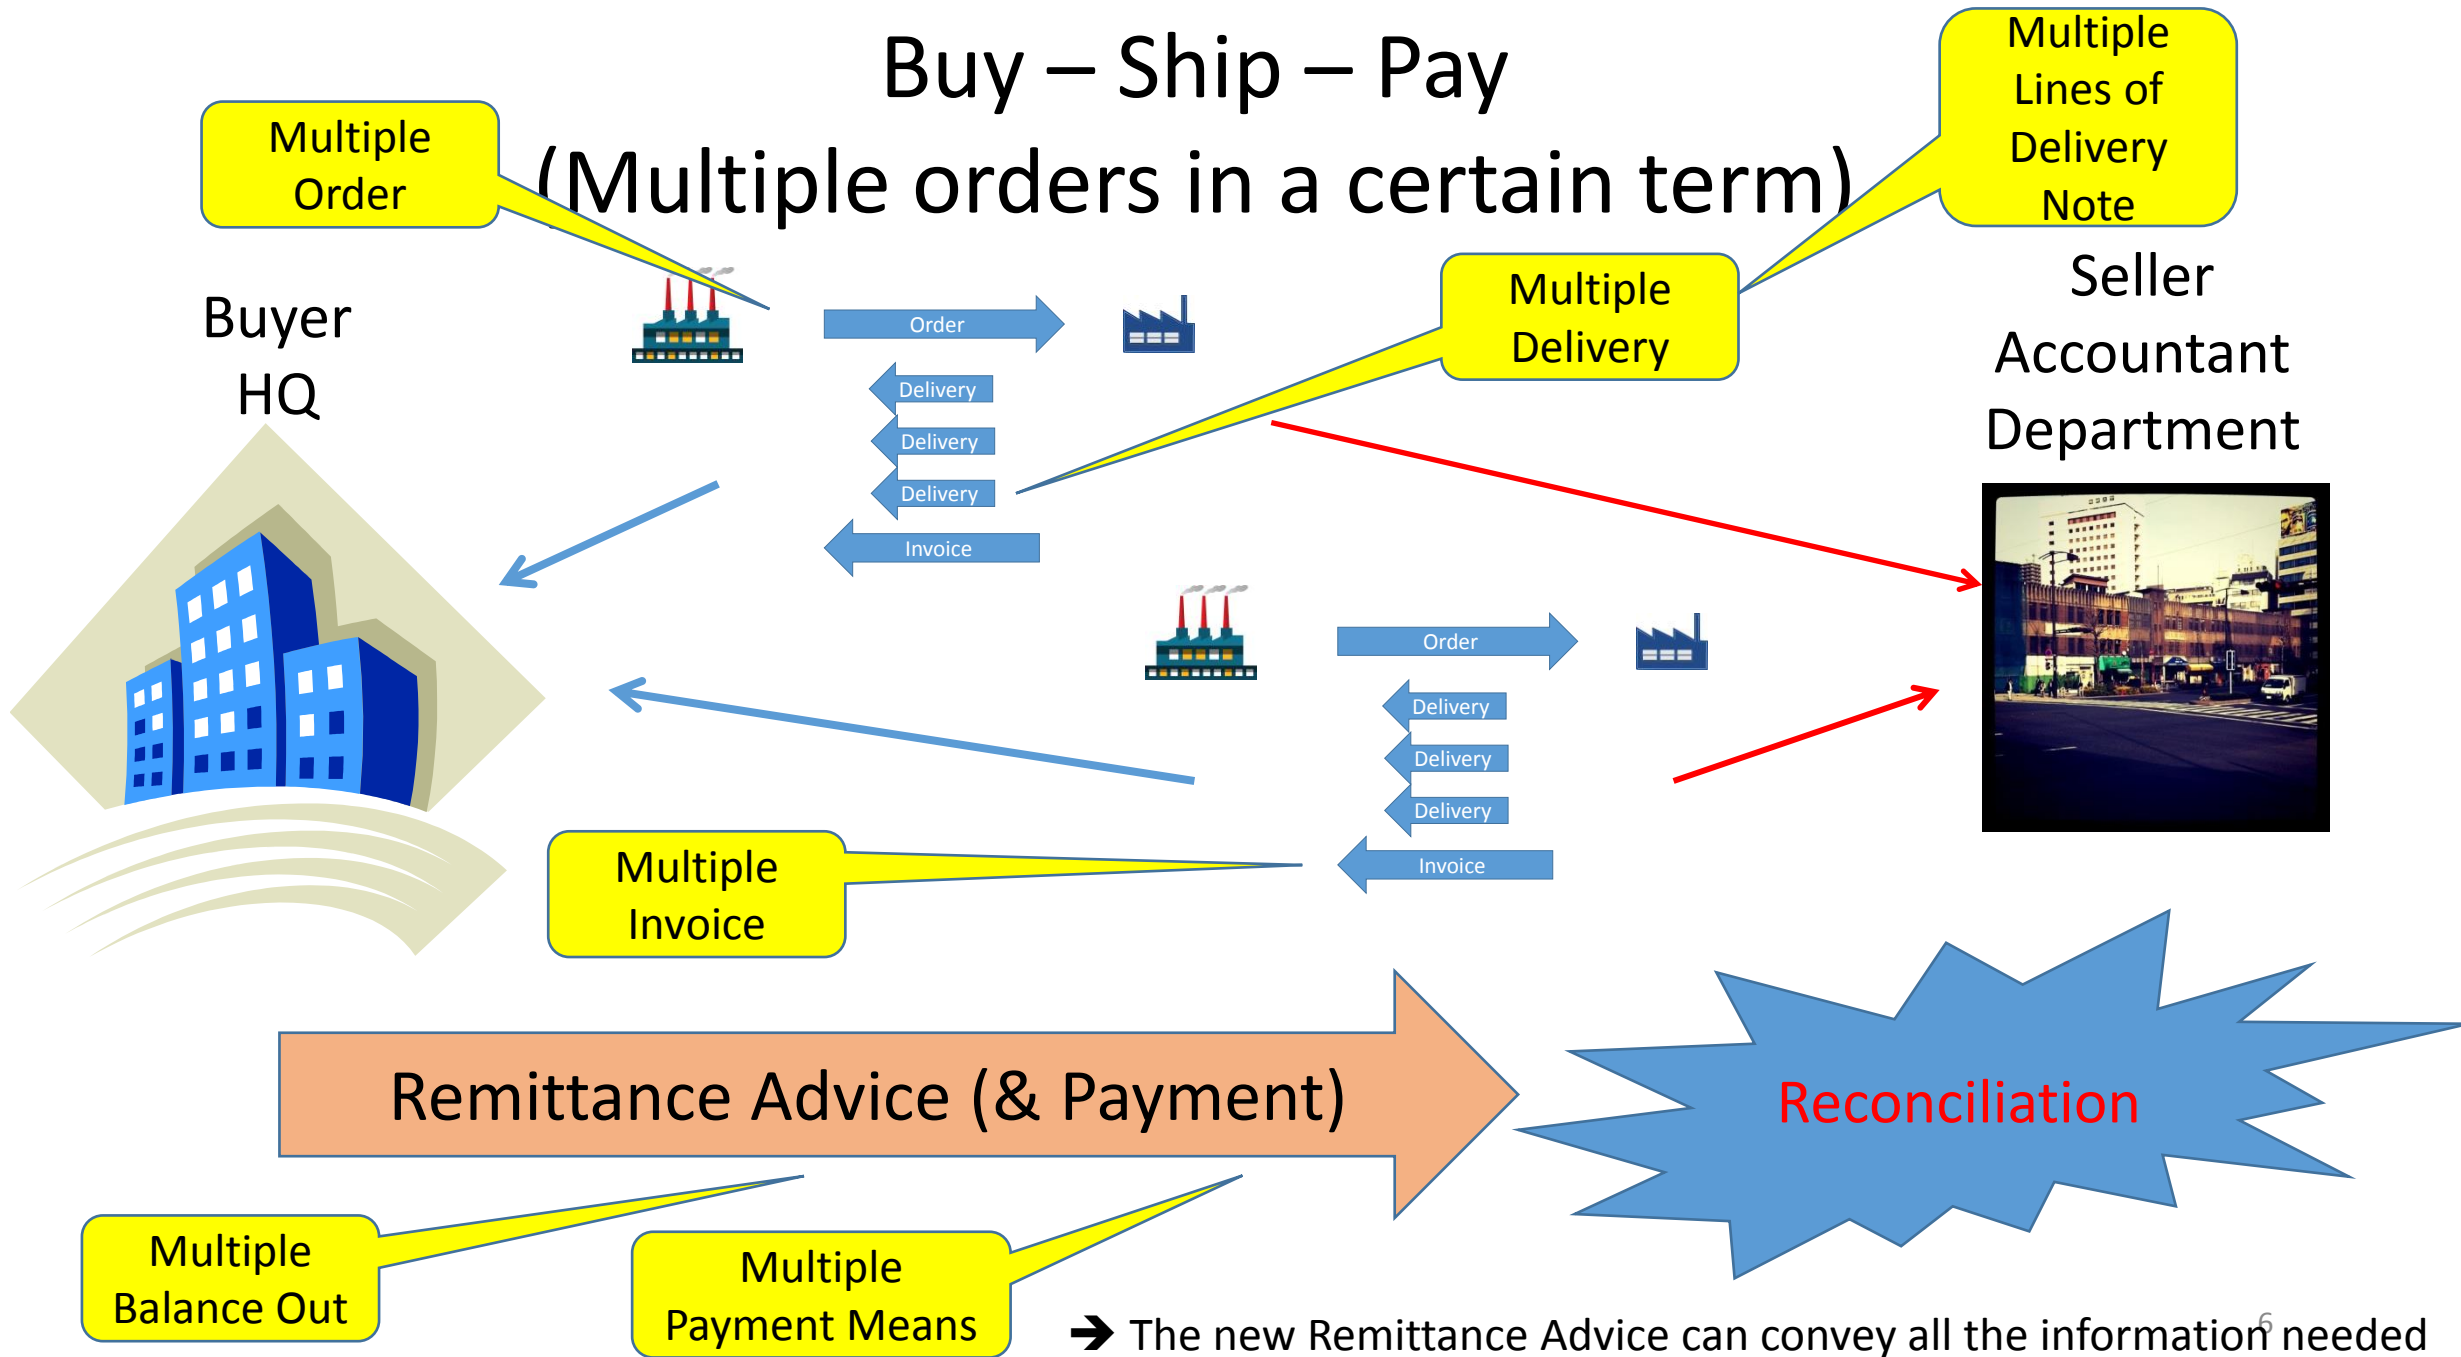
Buy – Ship – Pay
(Multiple orders in a certain term)

Multiple Order

Multiple Lines of Delivery Note

Buyer HQ

Order

Delivery
Delivery
Delivery
Invoice

Multiple Delivery

Seller Accountant Department

Order

Delivery
Delivery
Delivery
Invoice

Multiple Invoice

Remittance Advice (& Payment)

Reconciliation

Multiple Balance Out

Multiple Payment Means

➔ The new Remittance Advice can convey all the information needed

6